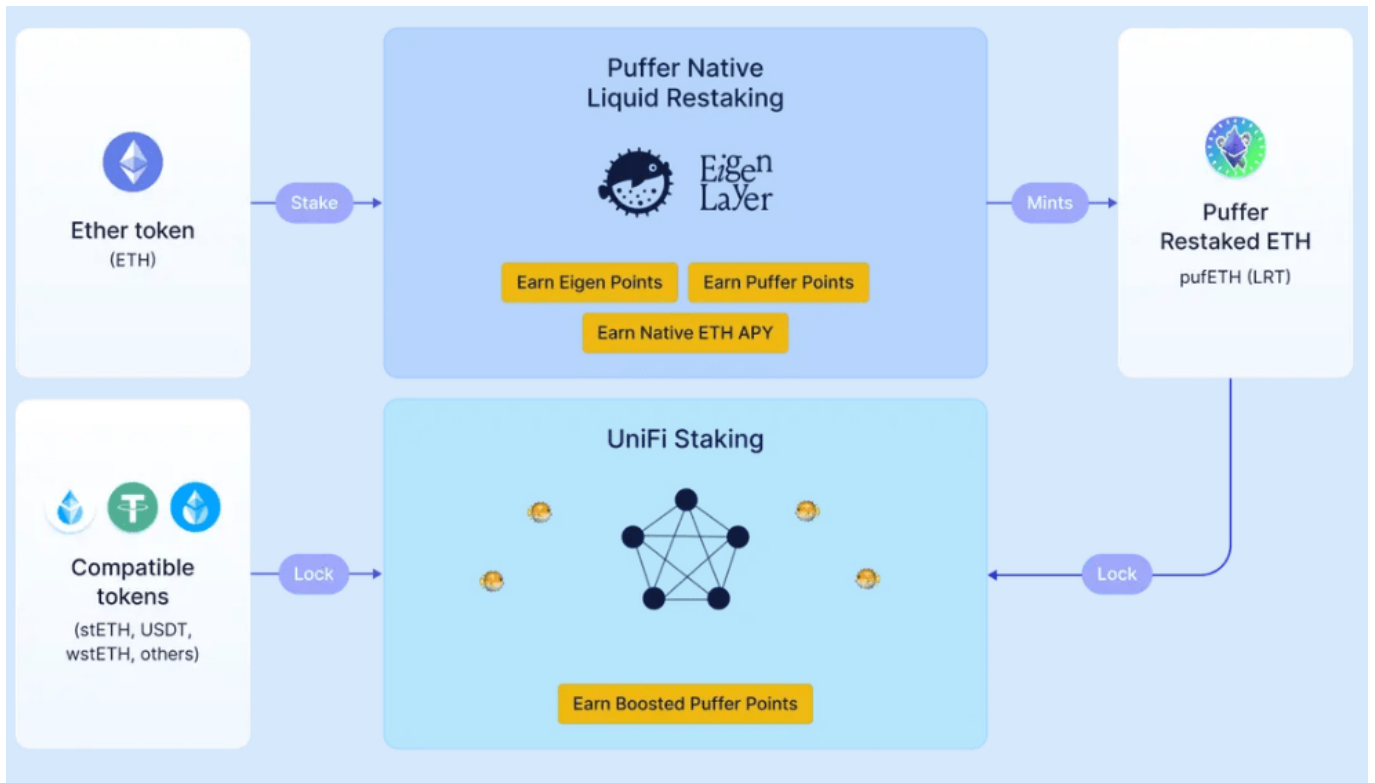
Ether token
(ETH)

Stake

Puffer Native
Liquid Restaking

Eigen
Layer

Earn Eigen Points

Earn Puffer Points

Earn Native ETH APY

Mints

Puffer
Restaked ETH
pufETH (LRT)

Compatible
tokens
(stETH, USDT,
wstETH, others)

Lock

UniFi Staking

Earn Boosted Puffer Points

Lock